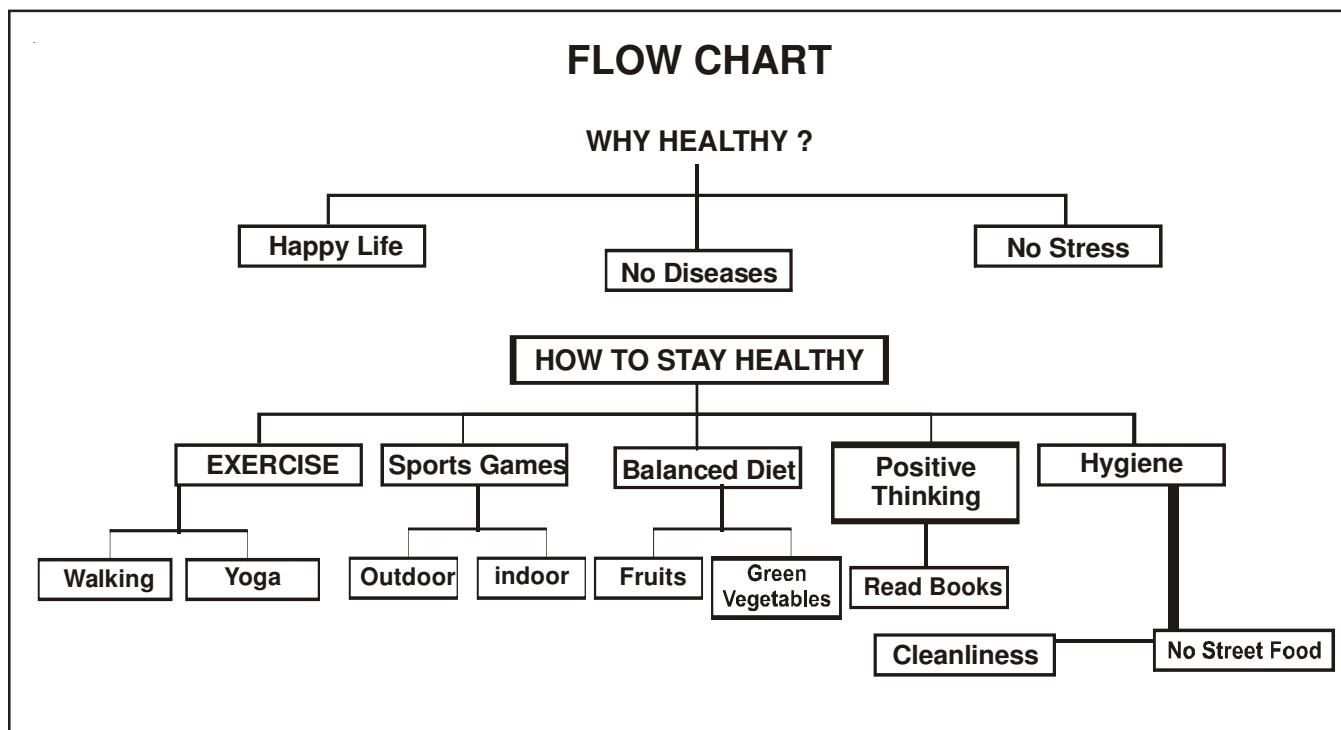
FLOW CHART

WHY HEALTHY ?

Happy Life

No Diseases

No Stress

HOW TO STAY HEALTHY

EXERCISE

Sports Games

Balanced Diet

Positive Thinking

Hygiene

Walking

Yoga

Outdoor

indoor

Fruits

Green Vegetables

Read Books

Cleanliness

No Street Food